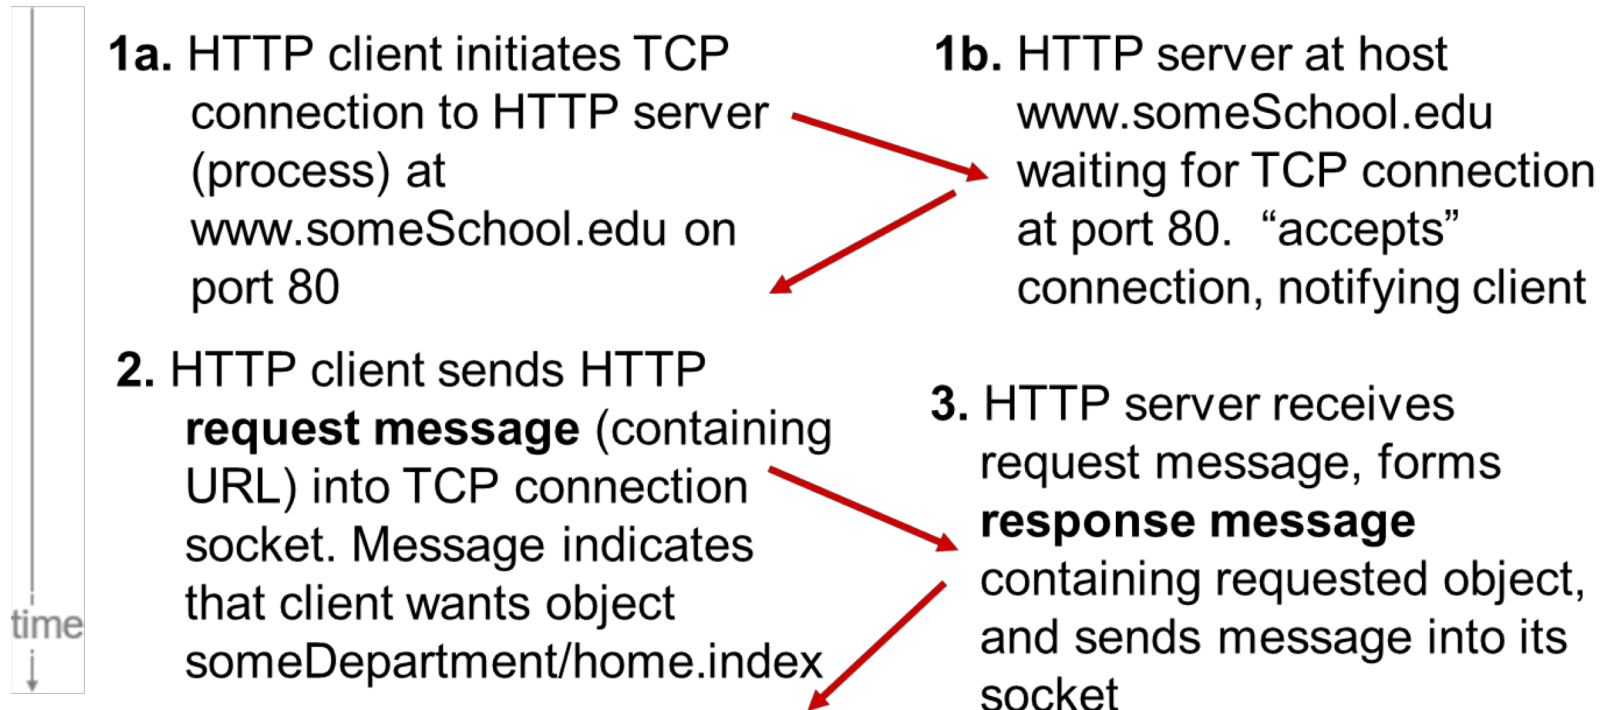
1a. HTTP client initiates TCP connection to HTTP server (process) at www.someSchool.edu on port 80

1b. HTTP server at host www.someSchool.edu waiting for TCP connection at port 80. “accepts” connection, notifying client

2. HTTP client sends HTTP **request message** (containing URL) into TCP connection socket. Message indicates that client wants object someDepartment/home.index

3. HTTP server receives request message, forms **response message** containing requested object, and sends message into its socket

time